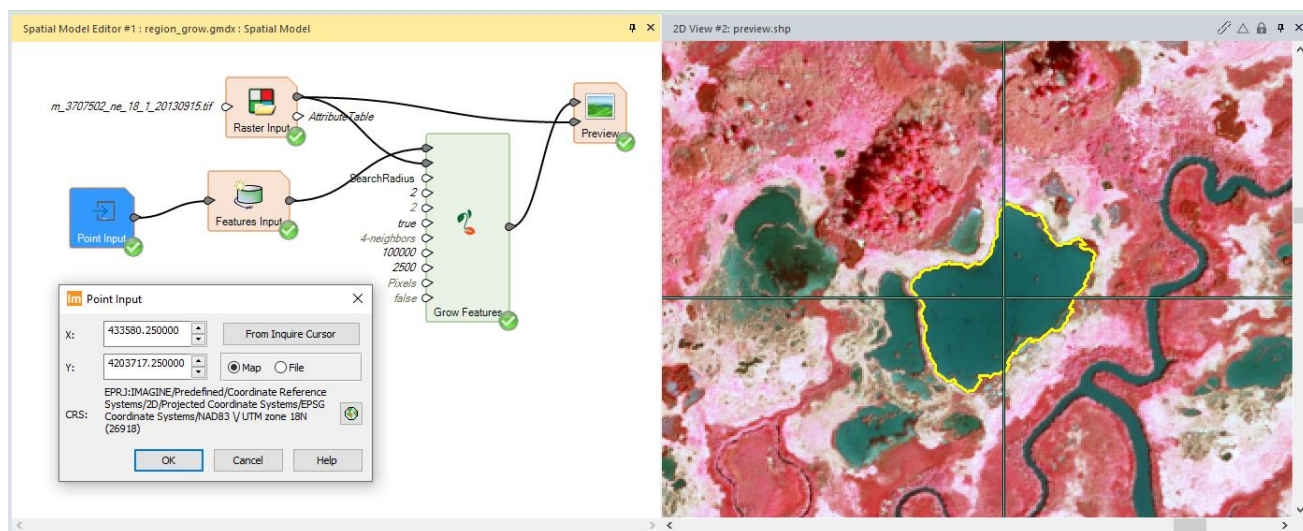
Spatial Model Editor #1 : region_grow.gmdx : Spatial Model

m_3707502_ne_18_1_20130915.tif

Raster Input

AttributeTable

Preview

SearchRadius
2
2
true
4-neighbors
100000
2500
Pixels
false

Point Input

Features Input

Grow Features

Point Input

X: 433580.250000

From Inquire Cursor

Y: 4203717.250000

Map File

CRS: EPRJ:IMAGINE/Predefined/Coordinate Reference Systems/2D/Projected Coordinate Systems/EPSG Coordinate Systems/NAD83 \/ UTM zone 18N (26918)

OK Cancel Help

2D View #2: preview.shp